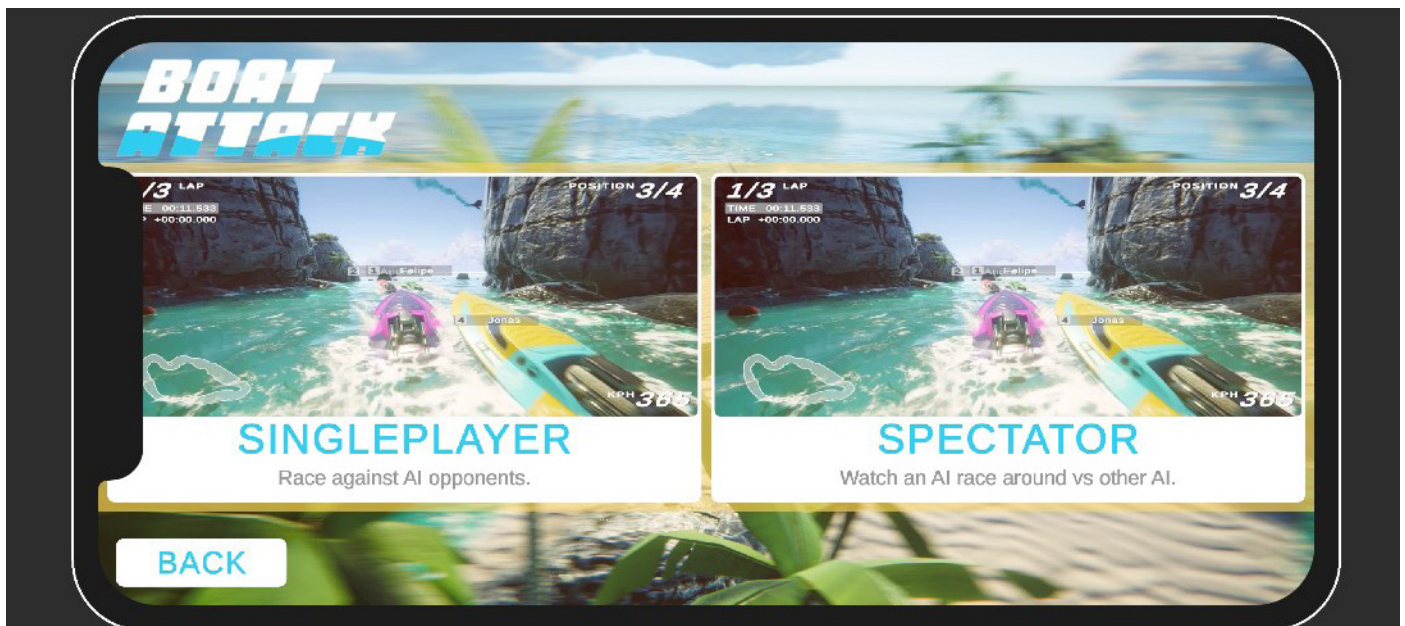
BOAT ATTACK

/3 LAP
E 00:11.533
P +00:00.000
POSITION 3/4
2 3 AI Felipe
4 Jonas
KPH 365

SINGLEPLAYER
Race against AI opponents.

1/3 LAP
TIME 00:11.533
LAP +00:00.000
POSITION 3/4
2 3 AI Felipe
4 Jonas
KPH 365

SPECTATOR
Watch an AI race around vs other AI.

BACK